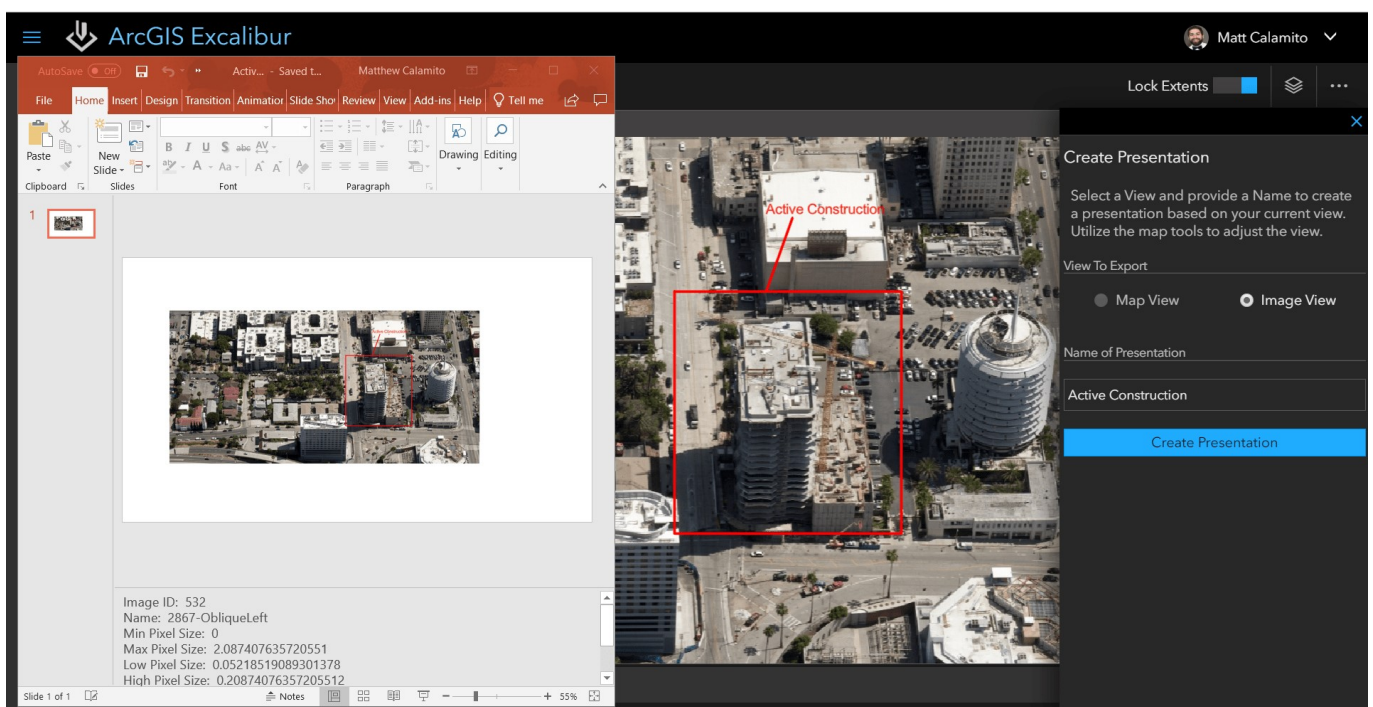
ArcGIS Excalibur

Matt Calamito

AutoSave Off Activ... - Saved t... Matthew Calamito

File Home Insert Design Transition Animation Slide Show Review View Add-ins Help Tell me

Paste New Slide Drawing Editing

Clipboard Slides Font Paragraph

1

Image ID: 532
Name: 2867-ObliqueLeft
Min Pixel Size: 0
Max Pixel Size: 2.087407635720551
Low Pixel Size: 0.05218519089301378
High Pixel Size: 0.20874076357205512

Slide 1 of 1 Notes 55%

Lock Extents

Active Construction

Create Presentation

Select a View and provide a Name to create a presentation based on your current view. Utilize the map tools to adjust the view.

View To Export

Map View Image View

Name of Presentation

Active Construction

Create Presentation